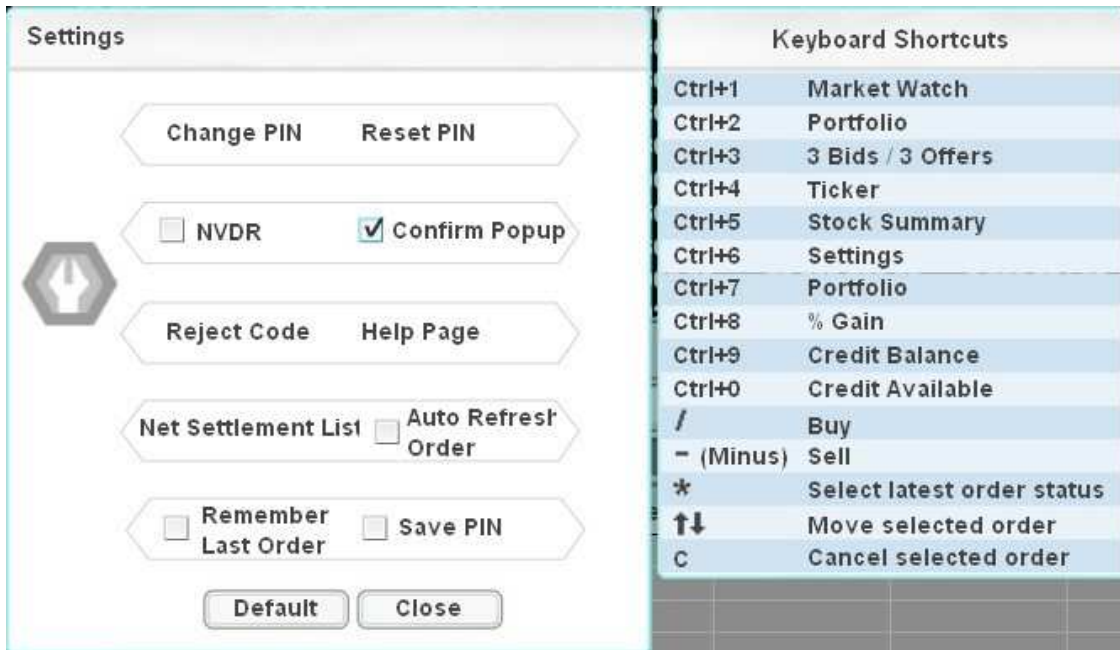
Settings

Change PIN Reset PIN

NVDR ✓ Confirm Popup

Reject Code Help Page

Net Settlement List Auto Refresh Order

Remember Last Order Save PIN

Default Close

Keyboard Shortcuts

| | |
|---|---|
| Ctrl+1 | Market Watch |
| Ctrl+2 | Portfolio |
| Ctrl+3 | 3 Bids / 3 Offers |
| Ctrl+4 | Ticker |
| Ctrl+5 | Stock Summary |
| Ctrl+6 | Settings |
| Ctrl+7 | Portfolio |
| Ctrl+8 | % Gain |
| Ctrl+9 | Credit Balance |
| Ctrl+0 | Credit Available |
| / | Buy |
| − (Minus) | Sell |
| * | Select latest order status |
| ↑↓ | Move selected order |
| C | Cancel selected order |